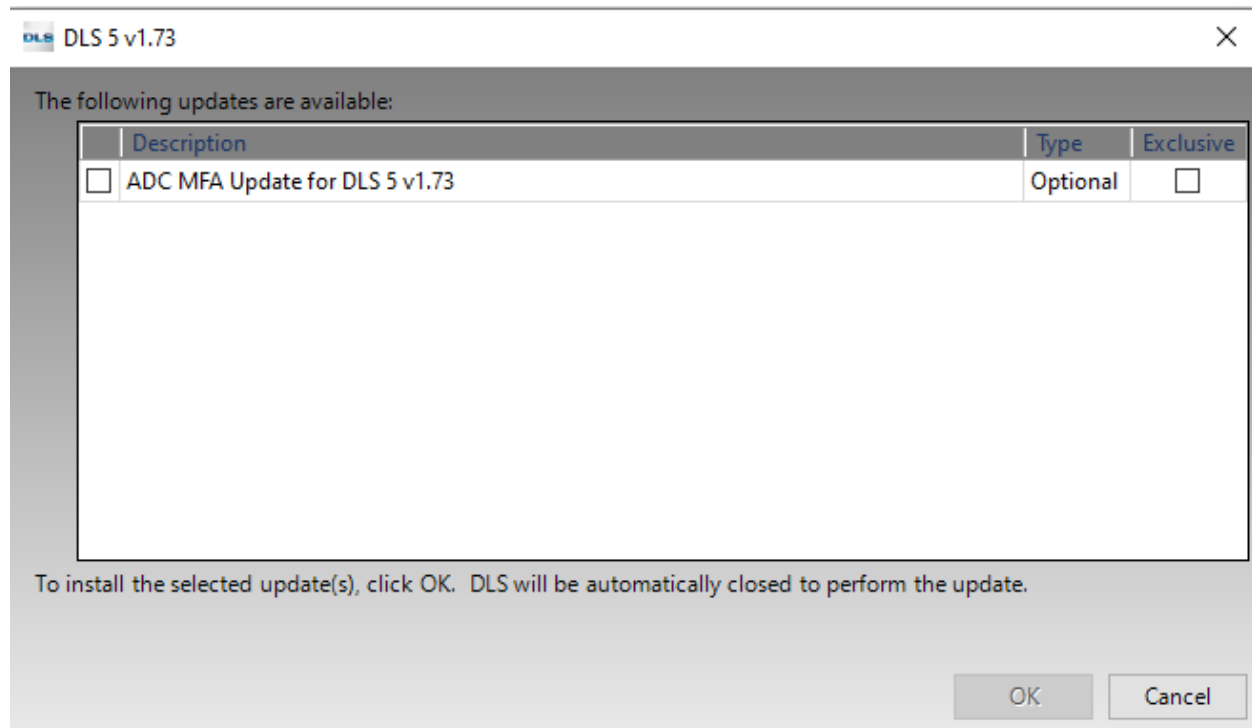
DLS DLS 5 v1.73

×

The following updates are available:

| | Description | Type | Exclusive |
|---|---|---|---|
| ☐ | ADC MFA Update for DLS 5 v1.73 | Optional | ☐ |

To install the selected update(s), click OK. DLS will be automatically closed to perform the update.

OK

Cancel